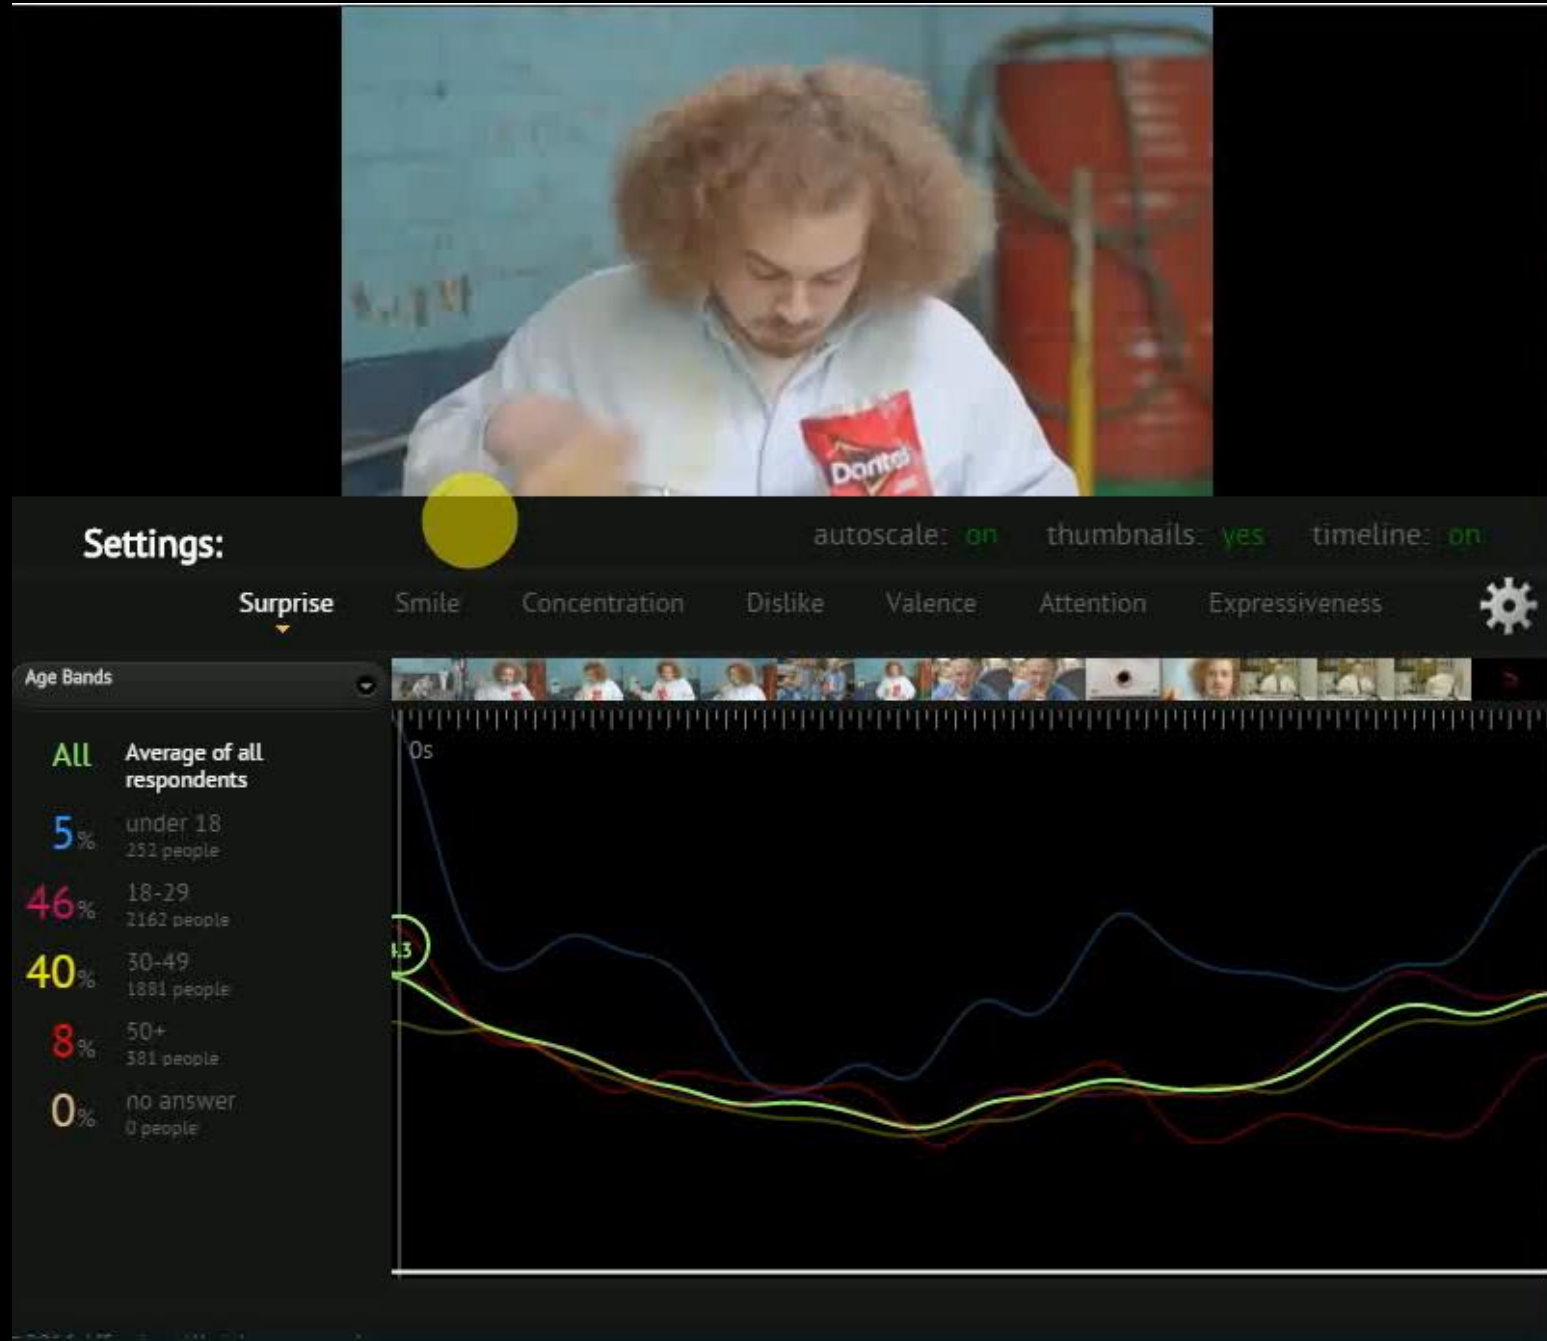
Doritos

Settings:

autoscale: on thumbnails: yes timeline: on

Surprise Smile Concentration Dislike Valence Attention Expressiveness

Age Bands

0s

43

All Average of all respondents

5% under 18
252 people

46% 18-29
2162 people

40% 30-49
1881 people

8% 50+
381 people

0% no answer
0 people